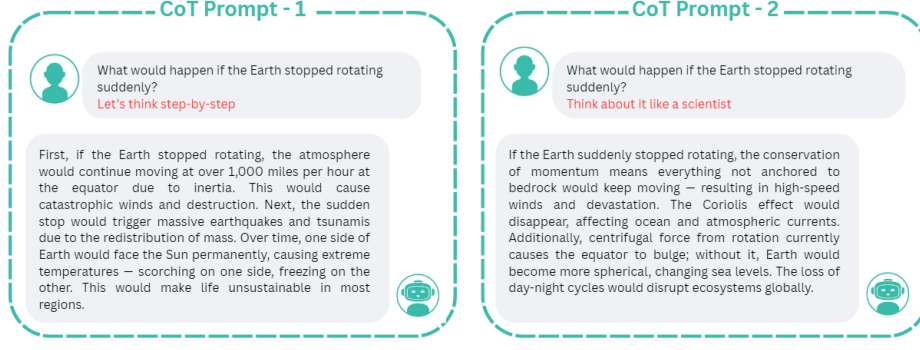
CoT Prompt - 1

What would happen if the Earth stopped rotating suddenly?
Let's think step-by-step

First, if the Earth stopped rotating, the atmosphere would continue moving at over 1,000 miles per hour at the equator due to inertia. This would cause catastrophic winds and destruction. Next, the sudden stop would trigger massive earthquakes and tsunamis due to the redistribution of mass. Over time, one side of Earth would face the Sun permanently, causing extreme temperatures — scorching on one side, freezing on the other. This would make life unsustainable in most regions.

CoT Prompt - 2

What would happen if the Earth stopped rotating suddenly?
Think about it like a scientist

If the Earth suddenly stopped rotating, the conservation of momentum means everything not anchored to bedrock would keep moving — resulting in high-speed winds and devastation. The Coriolis effect would disappear, affecting ocean and atmospheric currents. Additionally, centrifugal force from rotation currently causes the equator to bulge; without it, Earth would become more spherical, changing sea levels. The loss of day-night cycles would disrupt ecosystems globally.